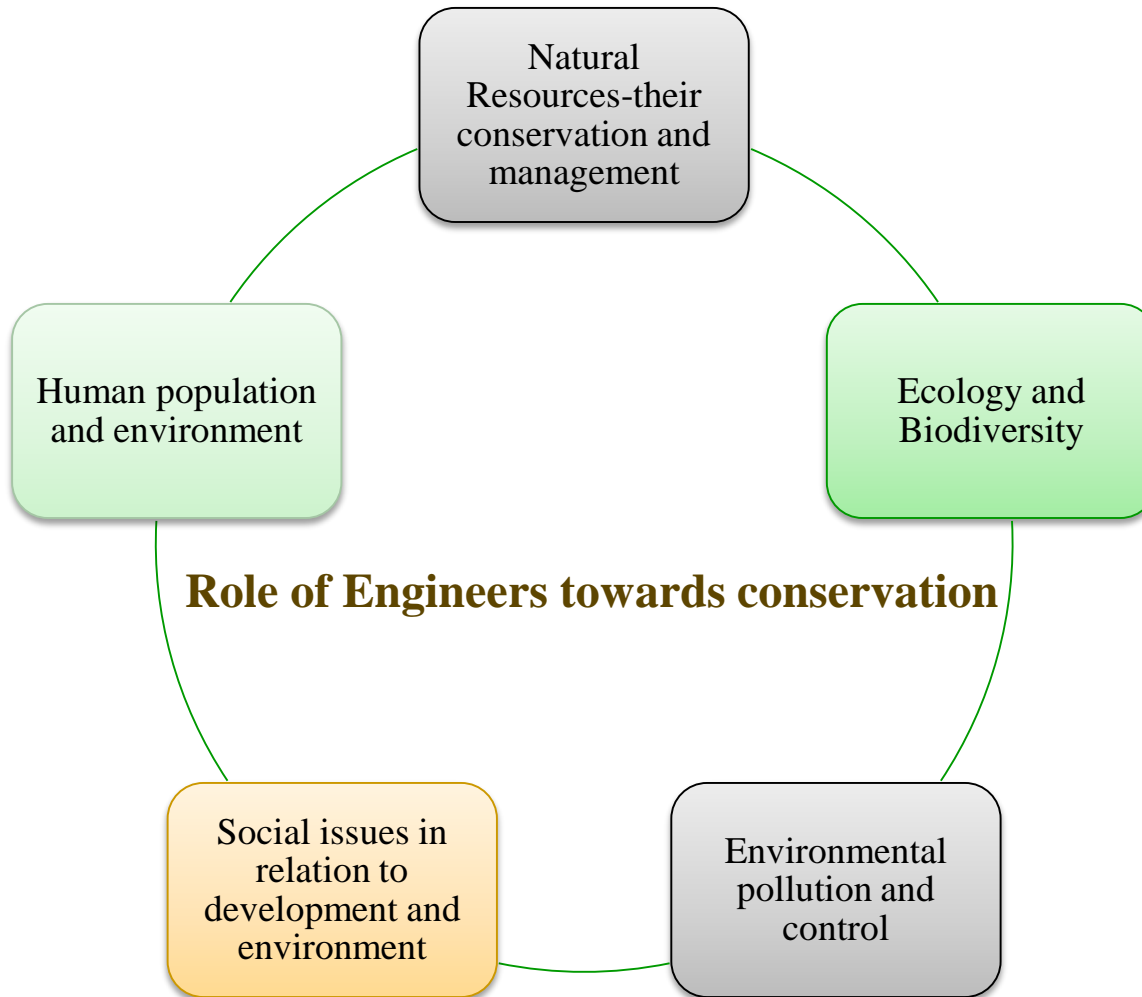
Natural Resources-their conservation and management

Ecology and Biodiversity

Environmental pollution and control

Social issues in relation to development and environment

Human population and environment

Role of Engineers towards conservation